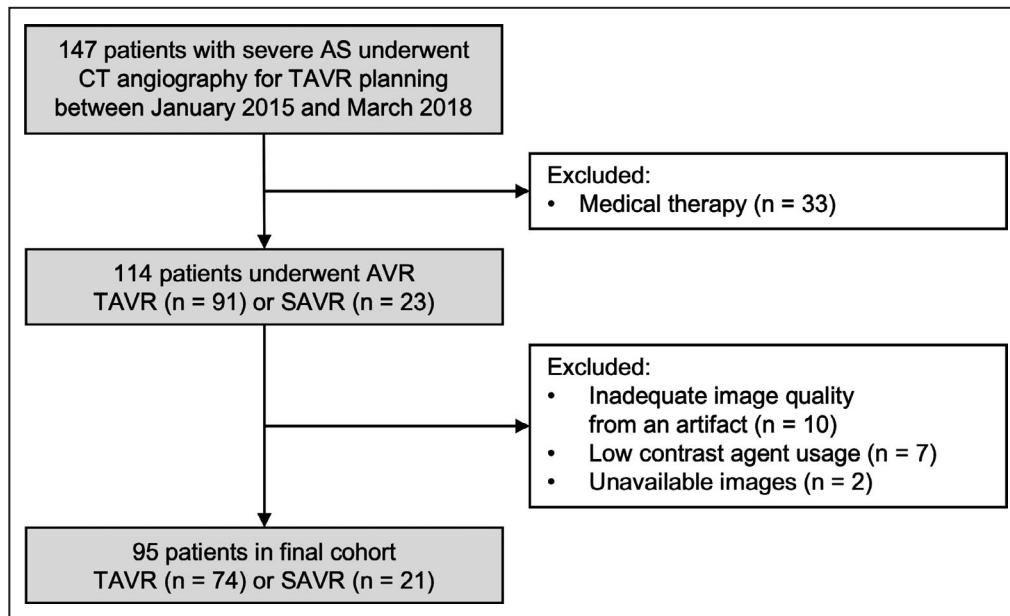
147 patients with severe AS underwent CT angiography for TAVR planning between January 2015 and March 2018

Excluded:
• Medical therapy (n = 33)

114 patients underwent AVR TAVR (n = 91) or SAVR (n = 23)

Excluded:
• Inadequate image quality from an artifact (n = 10)
• Low contrast agent usage (n = 7)
• Unavailable images (n = 2)

95 patients in final cohort TAVR (n = 74) or SAVR (n = 21)